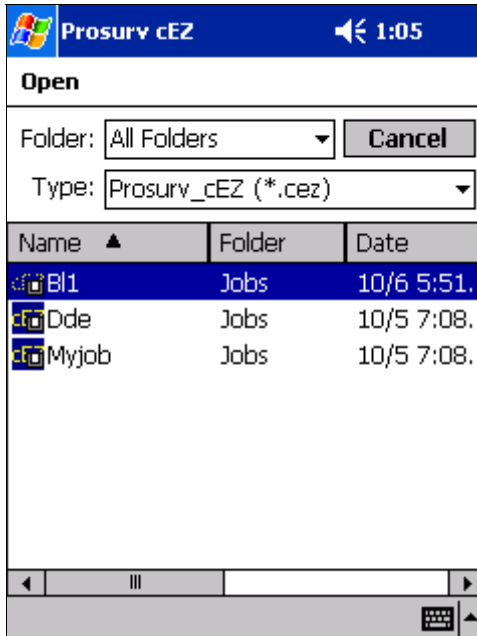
Prosurv cEZ 1:05

Open

Folder: All Folders Cancel

Type: Prosurv_cEZ (*.cez)

| Name ▲ | Folder | Date |
|---|---|---|
| Bl1 | Jobs | 10/6 5:51. |
| Dde | Jobs | 10/5 7:08. |
| Myjob | Jobs | 10/5 7:08. |